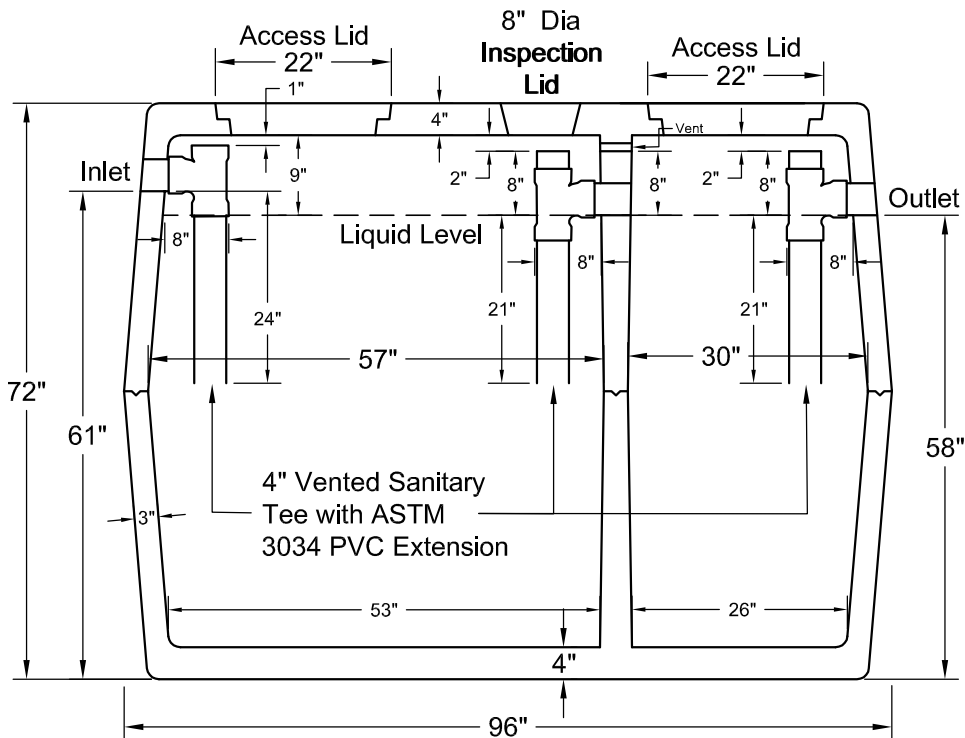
Access Lid
22"
8" Dia
Inspection Lid
Access Lid
22"
1"
4"
Vent
Inlet
9"
2"
8"
8"
2"
8"
Outlet
8"
Liquid Level
8"
8"
24"
21"
21"
72"
57"
30"
61"
58"
4" Vented Sanitary Tee with ASTM 3034 PVC Extension
3"
53"
26"
4"
96"